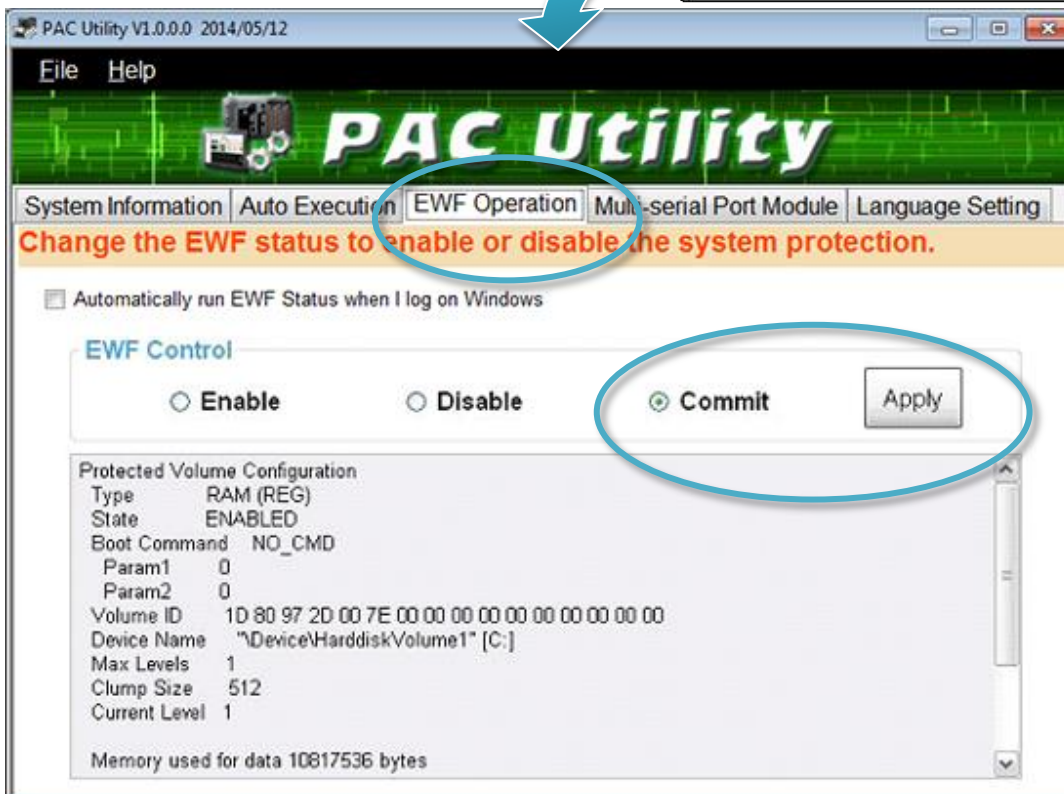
PAC Utility V1.0.0.0 2014/05/12

File Help

PAC Utility

System Information | Auto Execution | EWF Operation | Multi-serial Port Module | Language Setting

Change the EWF status to enable or disable the system protection.

Automatically run EWF Status when I log on Windows

EWF Control

Enable Disable Commit Apply

Protected Volume Configuration
Type RAM (REG)
State ENABLED
Boot Command NO_CMD
Param1 0
Param2 0
Volume ID 1D 80 97 2D 00 7E 00 00 00 00 00 00 00 00 00 00
Device Name "\Device\HarddiskVolume1" [C:]
Max Levels 1
Clump Size 512
Current Level 1

Memory used for data 10817536 bytes